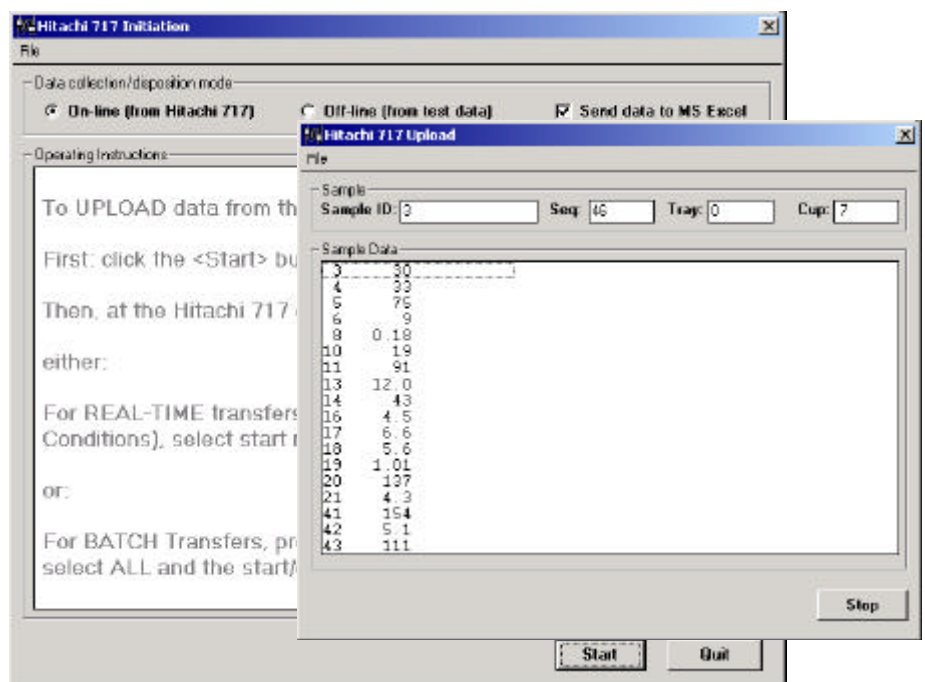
Hitachi 717 Initiation
File

Data collection/disposition mode
On-line (from Hitachi 717)
Off-line (from test data)
Send data to MS Excel

Operating Instructions

To UPLOAD data from th

First: click the <Start> bu

Then, at the Hitachi 717

either:

For REAL-TIME transfers
Conditions), select start

or:

For BATCH Transfers, pr
select ALL and the start/

Start
Quit

Hitachi 717 Upload
File

Sample
Sample ID: 3
Seq: 46
Tray: 0
Cup: 7

Sample Data
3 30
4 33
5 75
6 9
8 0.18
10 19
11 91
13 12.0
14 43
16 4.5
17 6.6
18 5.6
19 1.01
20 137
21 4.3
41 154
42 5.1
43 111

Stop